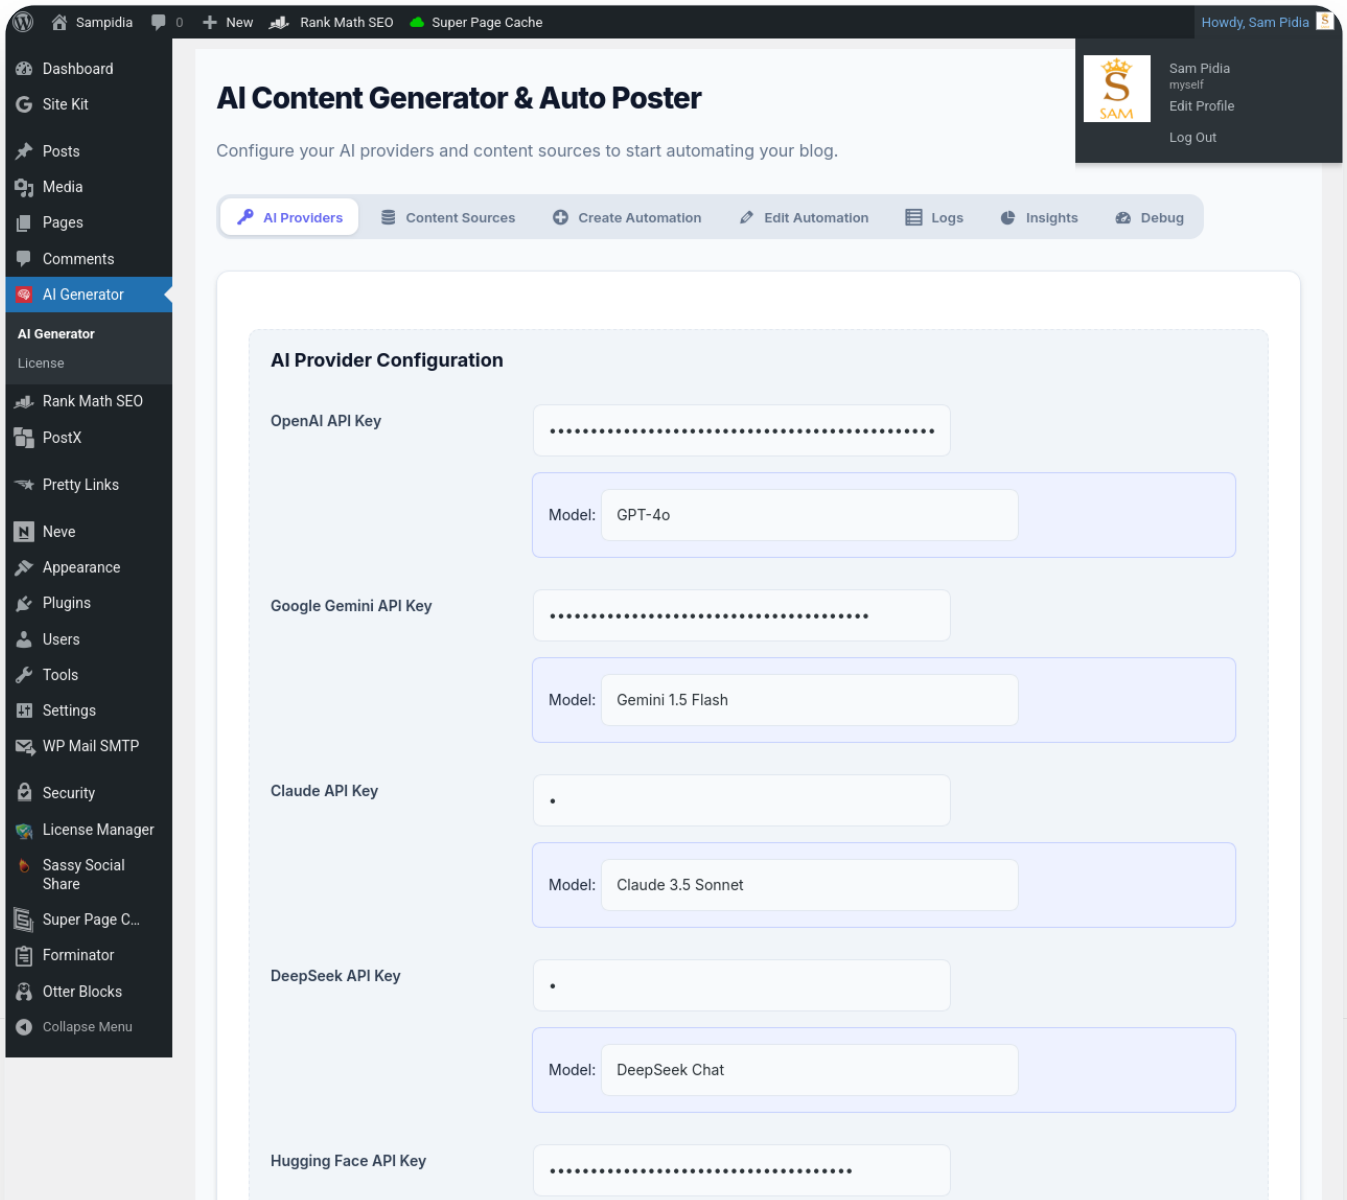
Sampidia 0 New Rank Math SEO Super Page Cache Howdy, Sam Pidia

Sam Pidia
myself
Edit Profile
Log Out

SAM

Dashboard
Site Kit
Posts
Media
Pages
Comments
AI Generator
AI Generator
License
Rank Math SEO
PostX
Pretty Links
Neve
Appearance
Plugins
Users
Tools
Settings
WP Mail SMTP
Security
License Manager
Sassy Social Share
Super Page C...
Forminator
Otter Blocks
Collapse Menu

AI Content Generator & Auto Poster

Configure your AI providers and content sources to start automating your blog.

AI Providers | Content Sources | Create Automation | Edit Automation | Logs | Insights | Debug

AI Provider Configuration

OpenAI API Key
••••••••••••••••••••••••••••••••••••••••••••••••••••
Model: GPT-4o

Google Gemini API Key
•••••••••••••••••••••••••••••••••••••••
Model: Gemini 1.5 Flash

Claude API Key
•
Model: Claude 3.5 Sonnet

DeepSeek API Key
•
Model: DeepSeek Chat

Hugging Face API Key
•••••••••••••••••••••••••••••••••••••